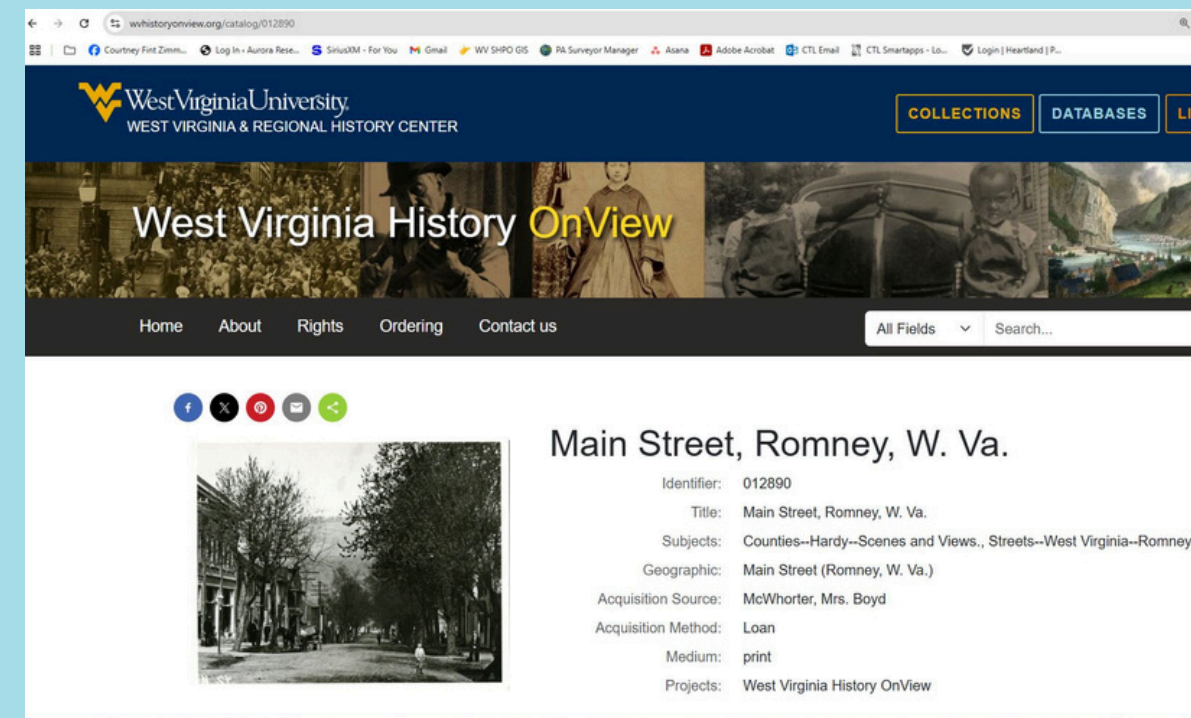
wvhistoryonview.org/catalog/012890

Courtney Fint Zimm... Log In - Aurora Rese... SiriusXM - For You Gmail WV SHPO GIS PA Surveyor Manager Asana Adobe Acrobat CTL Email CTL Smartapps - Lo... Login | Heartland | P...

WestVirginiaUniversity.
WEST VIRGINIA & REGIONAL HISTORY CENTER

COLLECTIONS DATABASES L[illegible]

West Virginia History OnView

Home About Rights Ordering Contact us

All Fields Search...

Main Street, Romney, W. Va.

| | |
|---|---|
| Identifier: | 012890 |
| Title: | Main Street, Romney, W. Va. |
| Subjects: | Counties--Hardy--Scenes and Views., Streets--West Virginia--Romney |
| Geographic: | Main Street (Romney, W. Va.) |
| Acquisition Source: | McWhorter, Mrs. Boyd |
| Acquisition Method: | Loan |
| Medium: | print |
| Projects: | West Virginia History OnView |